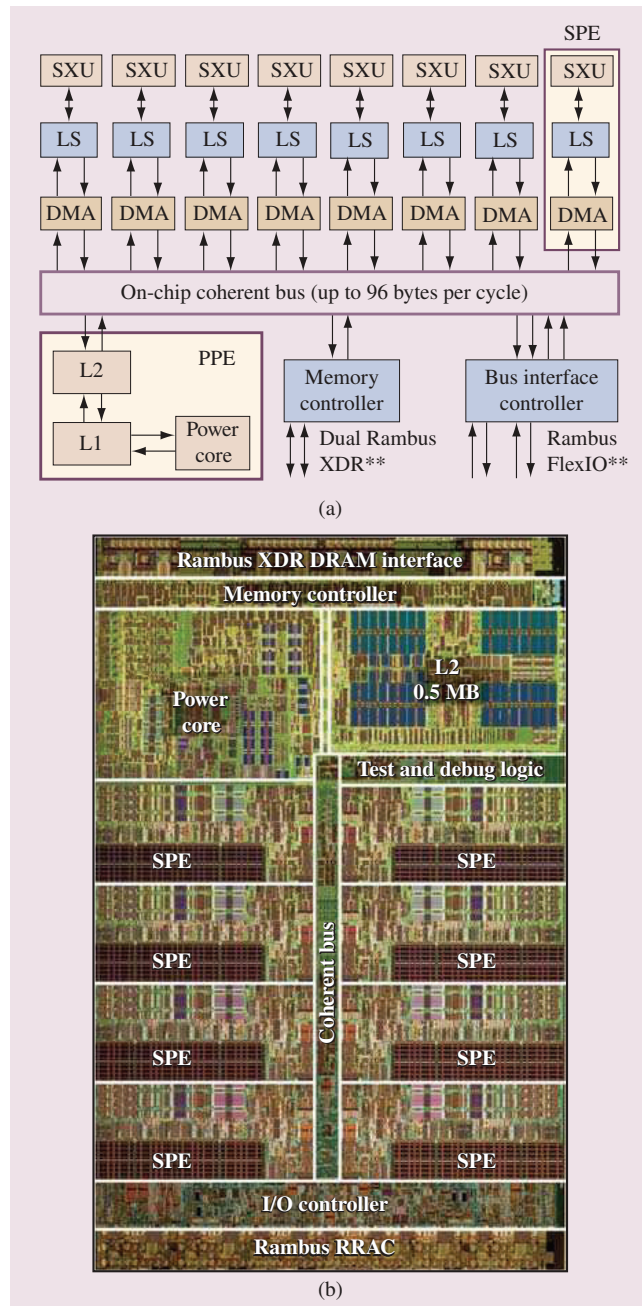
SPE

SXU SXU SXU SXU SXU SXU SXU SXU

LS LS LS LS LS LS LS LS

DMA DMA DMA DMA DMA DMA DMA DMA

On-chip coherent bus (up to 96 bytes per cycle)

L2

PPE

L1

Power core

Memory controller

Dual Rambus XDR**

Bus interface controller

Rambus FlexIO**

(a)

Rambus XDR DRAM interface

Memory controller

Power core

L2 0.5 MB

Test and debug logic

SPE

SPE

SPE

SPE

Coherent bus

SPE

SPE

SPE

SPE

I/O controller

Rambus RRAC

(b)